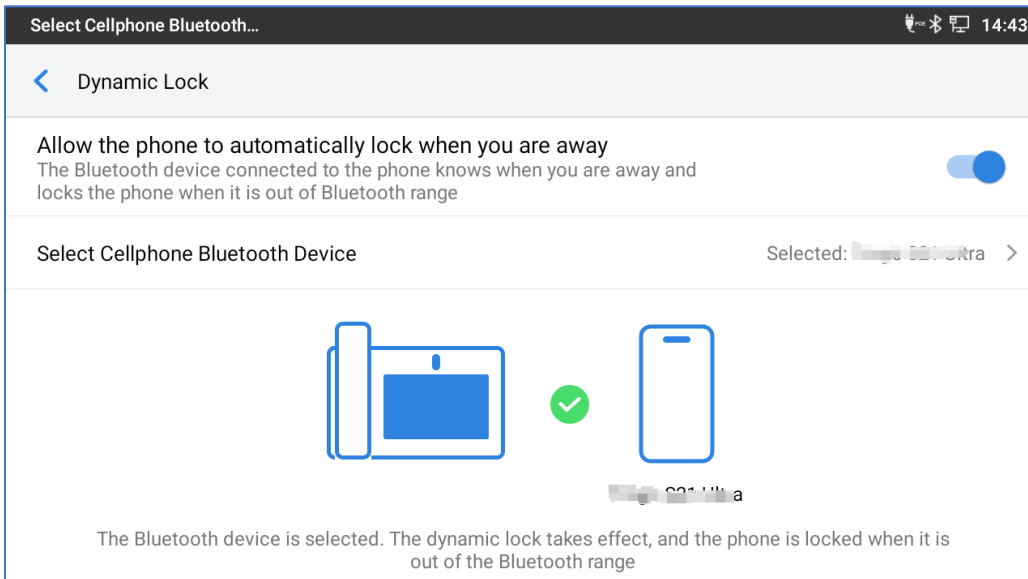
Select Cellphone Bluetooth...

14:43

Dynamic Lock

Allow the phone to automatically lock when you are away
The Bluetooth device connected to the phone knows when you are away and locks the phone when it is out of Bluetooth range

Select Cellphone Bluetooth Device

Selected: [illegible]tra

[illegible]a

The Bluetooth device is selected. The dynamic lock takes effect, and the phone is locked when it is out of the Bluetooth range